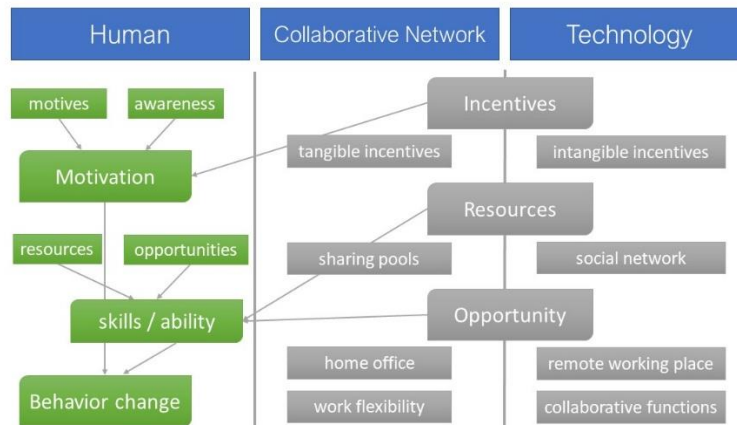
Human

Collaborative Network

Technology

motives

awareness

Motivation

resources

opportunities

skills / ability

Behavior change

Incentives

tangible incentives

intangible incentives

Resources

sharing pools

social network

Opportunity

home office

remote working place

work flexibility

collaborative functions